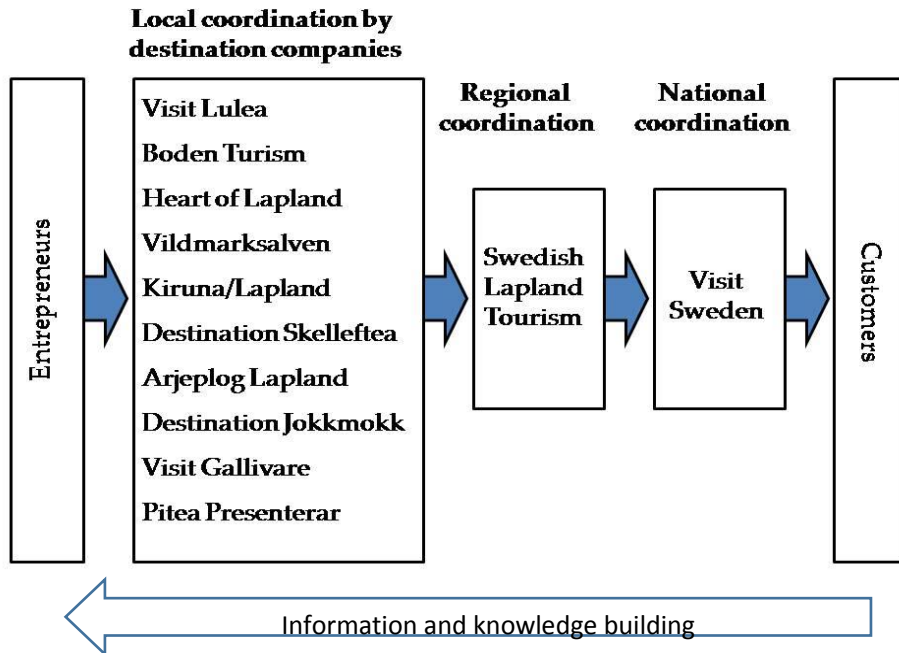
Local coordination by destination companies

Entrepreneurs

Visit Lulea
Boden Turism
Heart of Lapland
Vildmarksalven
Kiruna/Lapland
Destination Skelleftea
Arjeplog Lapland
Destination Jokkmokk
Visit Gallivare
Pitea Presenterar

Regional coordination

Swedish Lapland Tourism

National coordination

Visit Sweden

Customers

Information and knowledge building